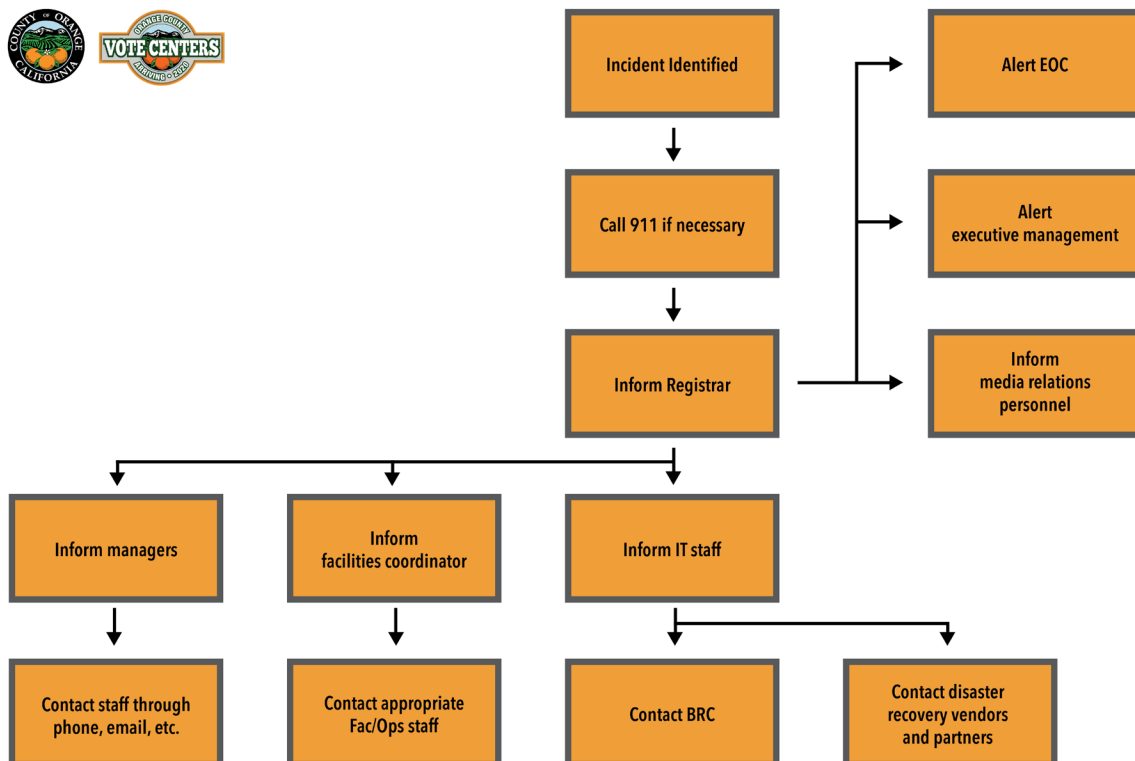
COUNTY OF ORANGE CALIFORNIA

ORANGE COUNTY VOTE CENTERS ARRIVING • 2020

Incident Identified

Call 911 if necessary

Inform Registrar

Alert EOC

Alert executive management

Inform media relations personnel

Inform managers

Inform facilities coordinator

Inform IT staff

Contact staff through phone, email, etc.

Contact appropriate Fac/Ops staff

Contact BRC

Contact disaster recovery vendors and partners